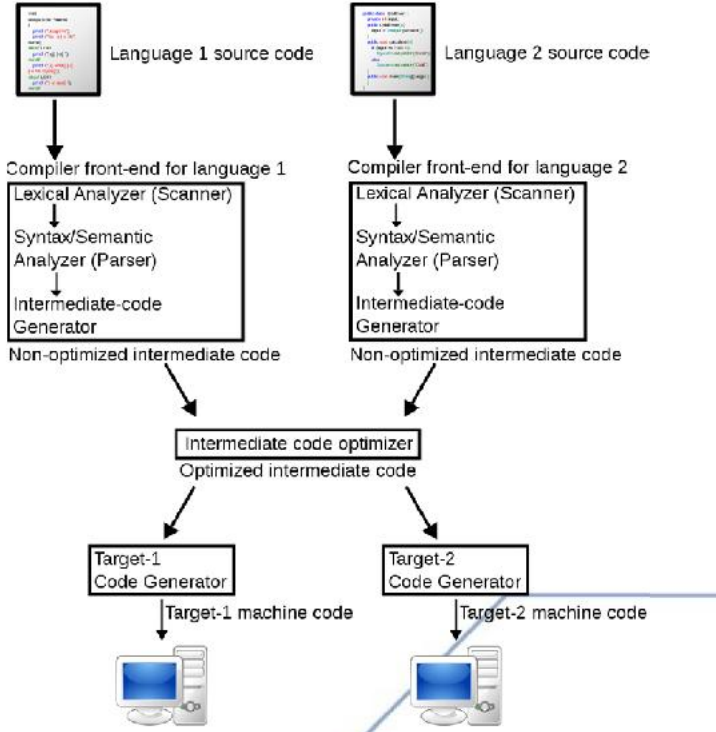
Language 1 source code

Language 2 source code

Compiler front-end for language 1

Lexical Analyzer (Scanner)

Syntax/Semantic Analyzer (Parser)

Intermediate-code Generator

Non-optimized intermediate code

Compiler front-end for language 2

Lexical Analyzer (Scanner)

Syntax/Semantic Analyzer (Parser)

Intermediate-code Generator

Non-optimized intermediate code

Intermediate code optimizer

Optimized intermediate code

Target-1 Code Generator

Target-1 machine code

Target-2 Code Generator

Target-2 machine code